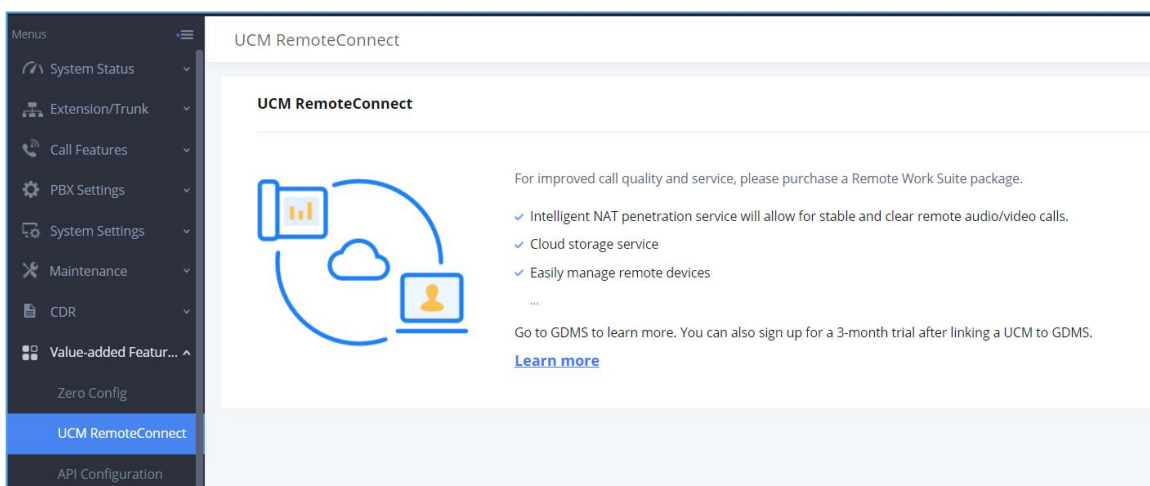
Menus

System Status

Extension/Trunk

Call Features

PBX Settings

System Settings

Maintenance

CDR

Value-added Featur...

Zero Config

UCM RemoteConnect

API Configuration

UCM RemoteConnect

UCM RemoteConnect

For improved call quality and service, please purchase a Remote Work Suite package.

Intelligent NAT penetration service will allow for stable and clear remote audio/video calls.

Cloud storage service

Easily manage remote devices

...

Go to GDMS to learn more. You can also sign up for a 3-month trial after linking a UCM to GDMS.

Learn more